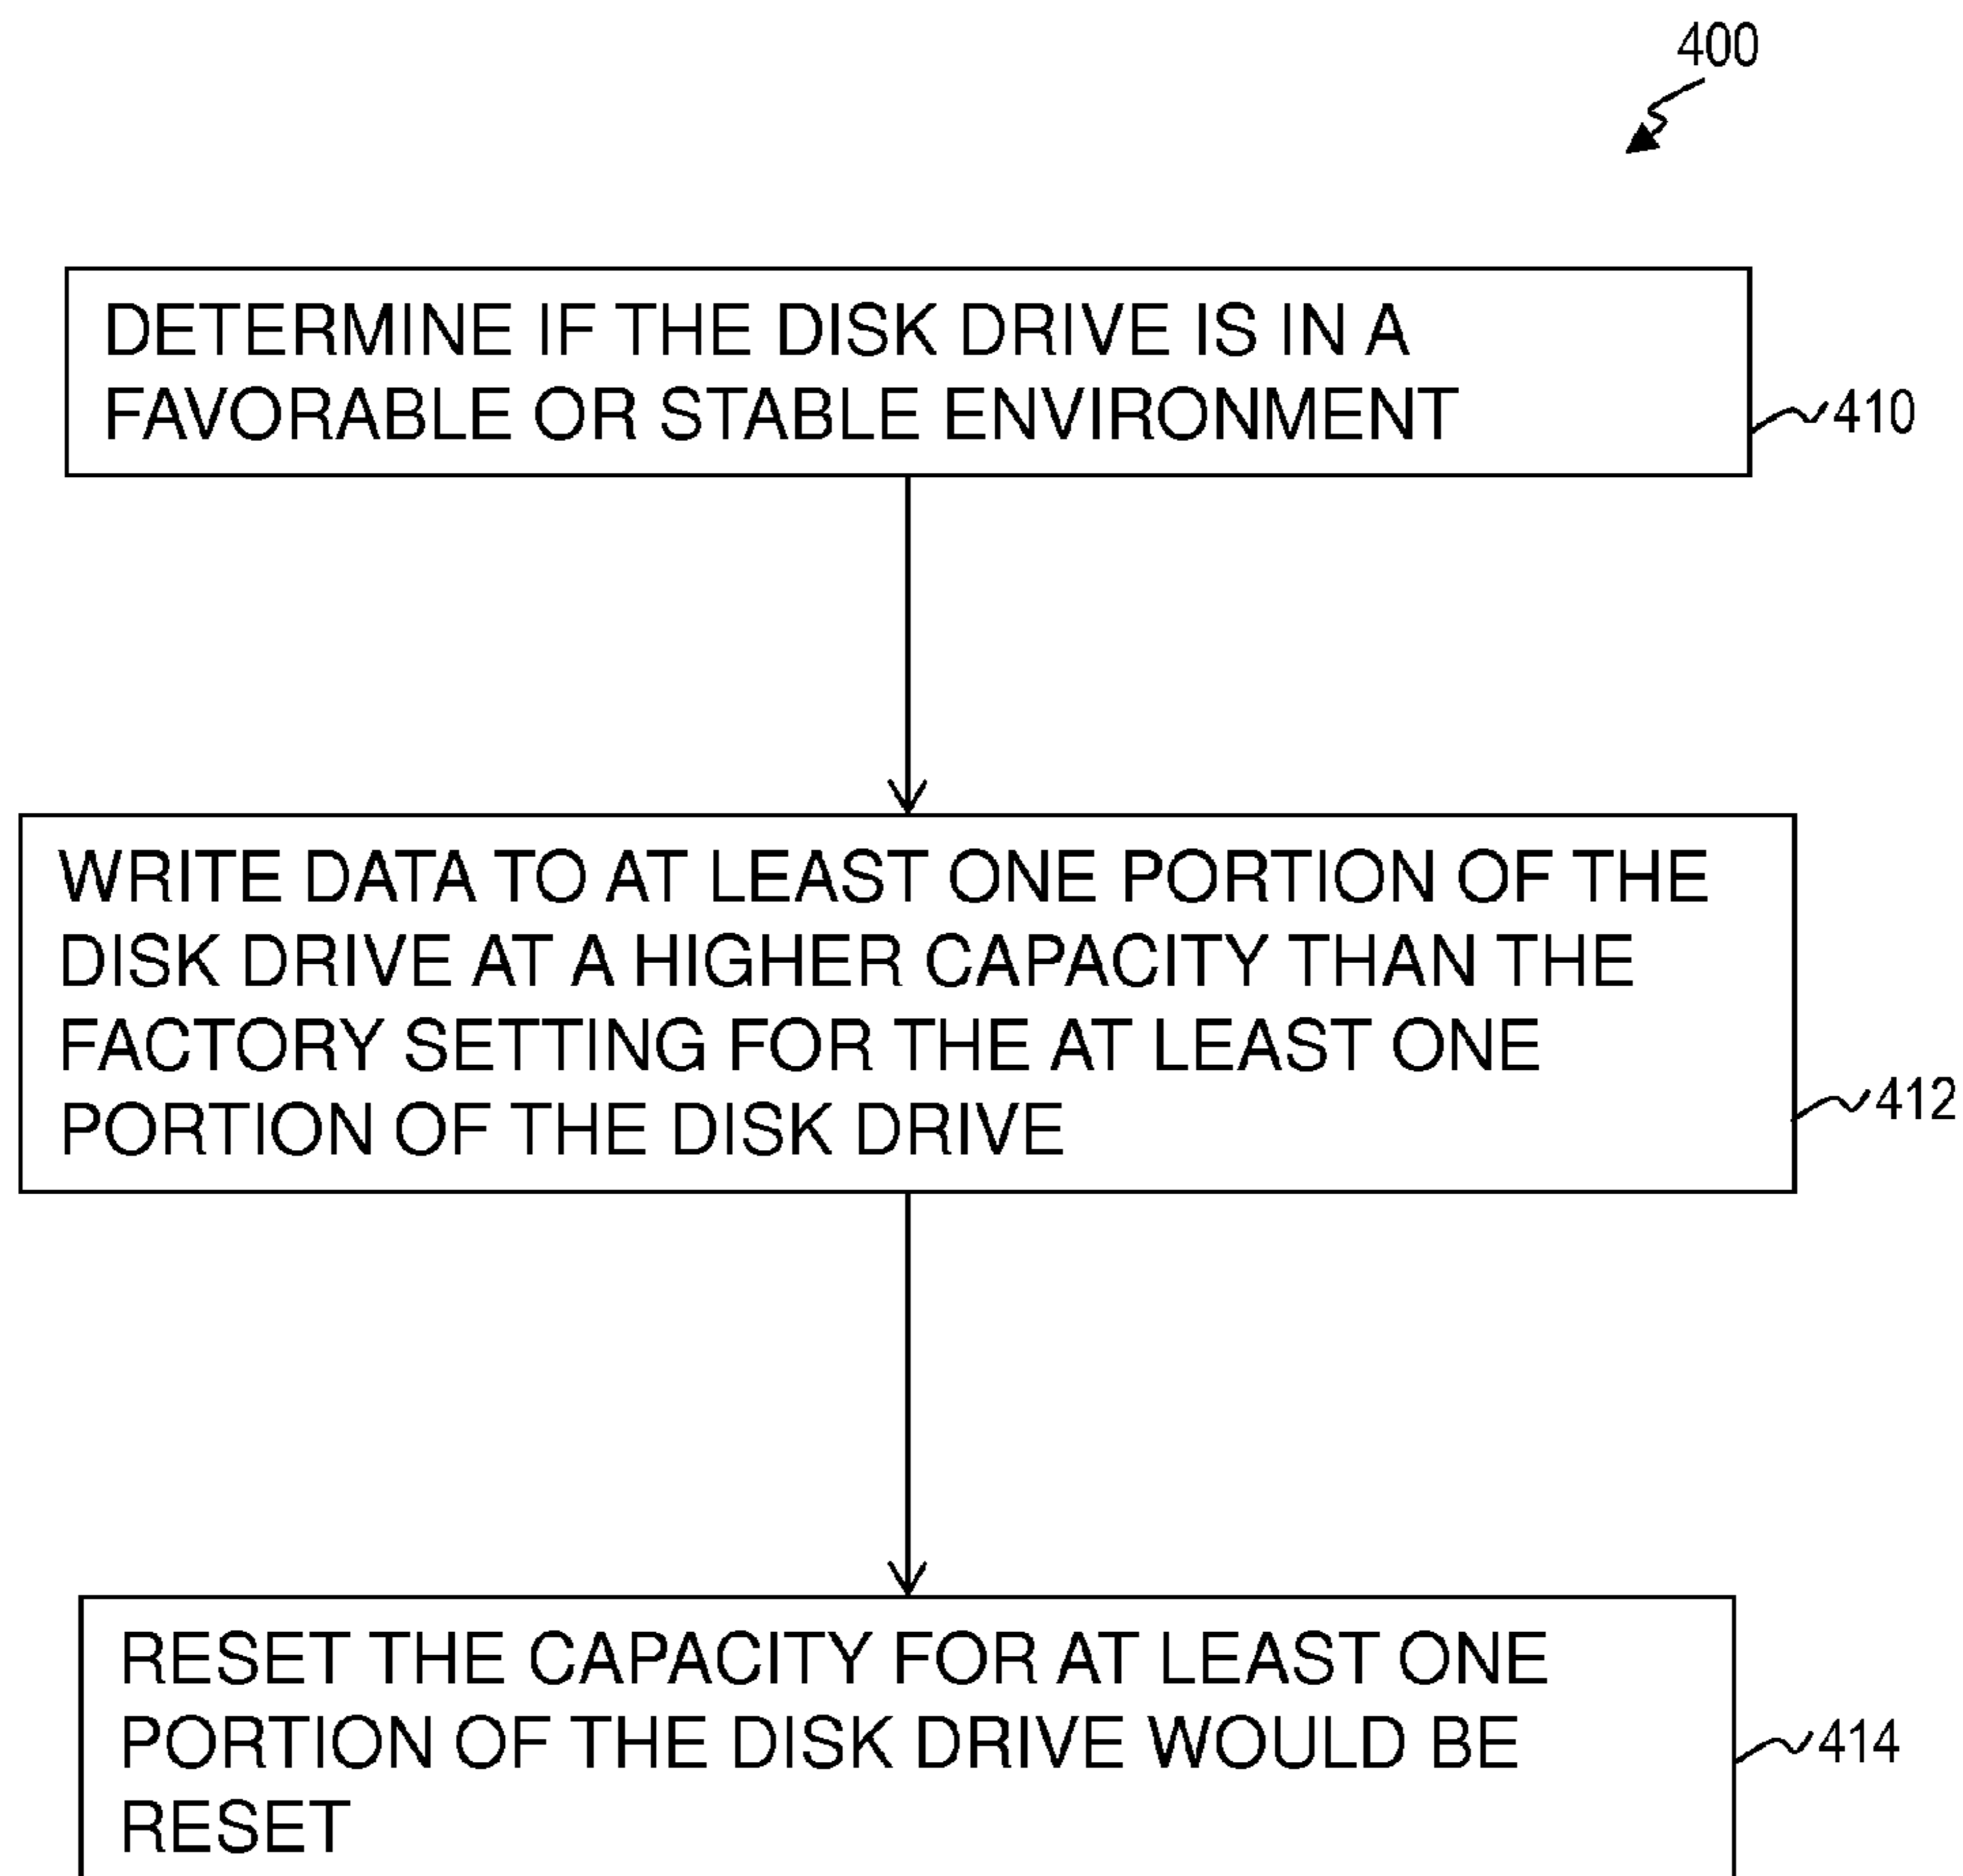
400

DETERMINE IF THE DISK DRIVE IS IN A FAVORABLE OR STABLE ENVIRONMENT

410

WRITE DATA TO AT LEAST ONE PORTION OF THE DISK DRIVE AT A HIGHER CAPACITY THAN THE FACTORY SETTING FOR THE AT LEAST ONE PORTION OF THE DISK DRIVE

412

RESET THE CAPACITY FOR AT LEAST ONE PORTION OF THE DISK DRIVE WOULD BE RESET

414